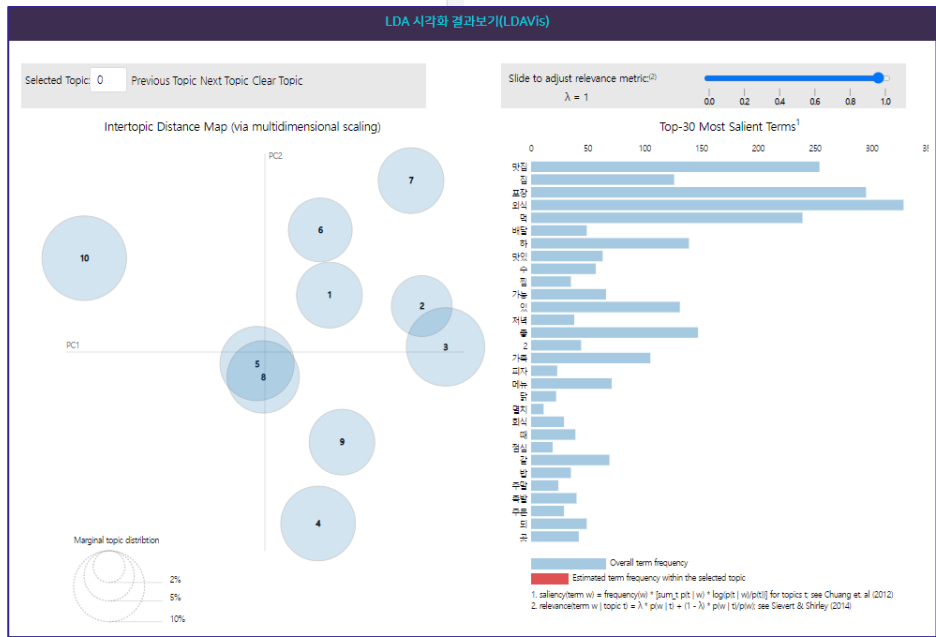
LDA 시각화 결과보기(LDAVis)

Selected Topic: 0 Previous Topic Next Topic Clear Topic

Slide to adjust relevance metric:(2)
λ = 1

0.0 0.2 0.4 0.6 0.8 1.0

Intertopic Distance Map (via multidimensional scaling)

PC2
PC1

7
6
10
1
2
3
5
8
9
4

Marginal topic distribution
2%
5%
10%

Top-30 Most Salient Terms$^1$

0 50 100 150 200 250 300 35

맛집
집
포장
외식
먹
배달
하
맛있
수
집
가능
있
저녁
좋
2
가족
피자
메뉴
닭
멸치
회식
때
점심
갈
밥
주말
족발
주문
되
곳

Overall term frequency
Estimated term frequency within the selected topic

1. saliency(term w) = frequency(w) * [sum_t p(t | w) * log(p(t | w)/p(t))] for topics t; see Chuang et. al (2012)
2. relevance(term w | topic t) = λ * p(w | t) + (1 - λ) * p(w | t)/p(w); see Sievert & Shirley (2014)